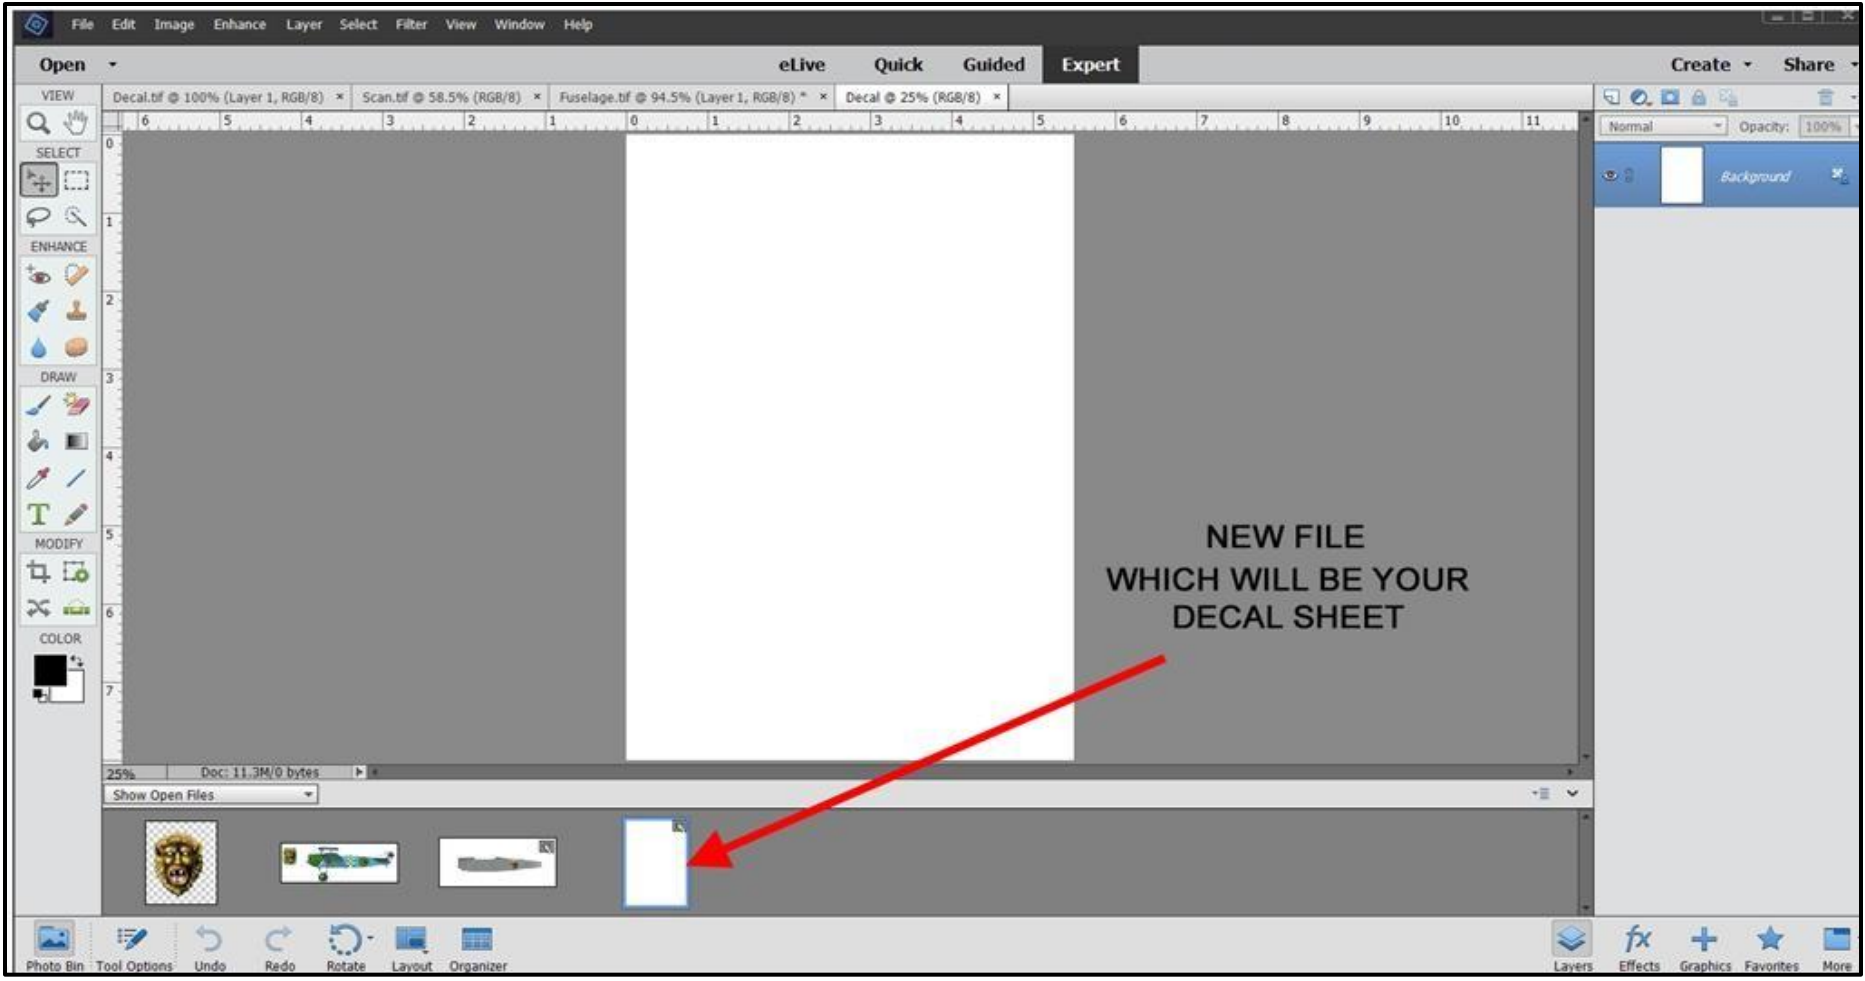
File Edit Image Enhance Layer Select Filter View Window Help

Open eLive Quick Guided Expert Create Share

VIEW

Decal.tif @ 100% (Layer 1, RGB/8) × Scan.tif @ 58.5% (RGB/8) × Fuselage.tif @ 94.5% (Layer 1, RGB/8) * × Decal @ 25% (RGB/8) ×

Normal Opacity: 100%

Background

SELECT

ENHANCE

DRAW

MODIFY

COLOR

NEW FILE
WHICH WILL BE YOUR
DECAL SHEET

25% Doc: 11.3M/0 bytes

Show Open Files

Photo Bin Tool Options Undo Redo Rotate Layout Organizer

Layers Effects Graphics Favorites More